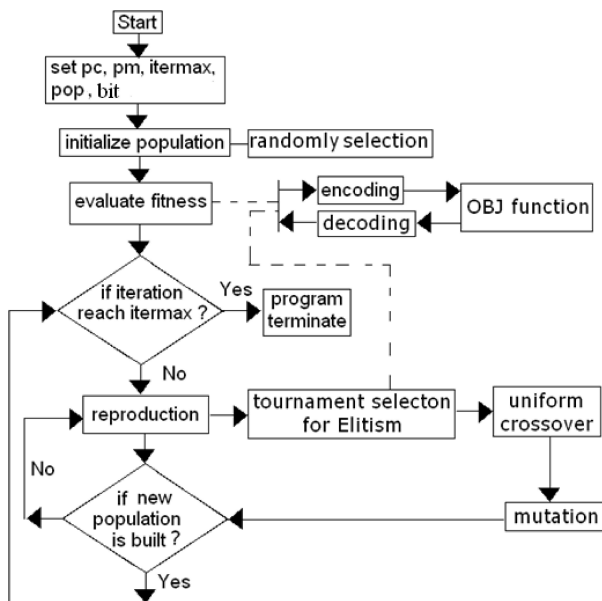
Start

set pc, pm, itermax, pop, bit

initialize population

randomly selection

evaluate fitness

encoding

decoding

OBJ function

if iteration reach itermax ?

Yes

program terminate

No

reproduction

tournament selecton for Elitism

uniform crossover

No

if new population is built ?

mutation

Yes